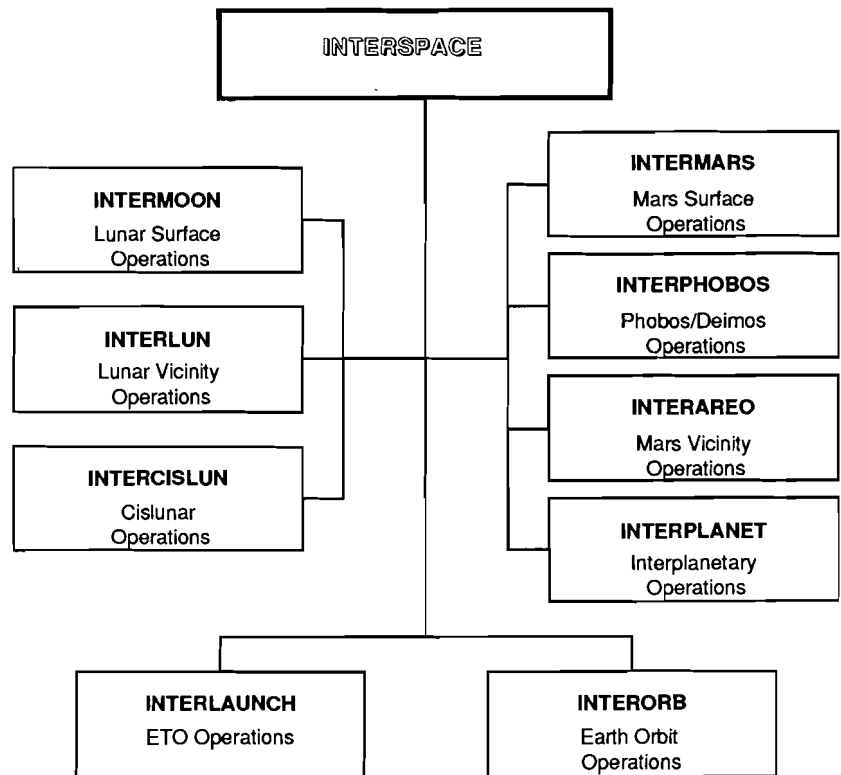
INTERSPACE

INTERMOON
Lunar Surface Operations

INTERLUN
Lunar Vicinity Operations

INTERCISLUN
Cislunar Operations

INTERMARS
Mars Surface Operations

INTERPHOBOS
Phobos/Deimos Operations

INTERAREO
Mars Vicinity Operations

INTERPLANET
Interplanetary Operations

INTERLAUNCH
ETO Operations

INTERORB
Earth Orbit Operations